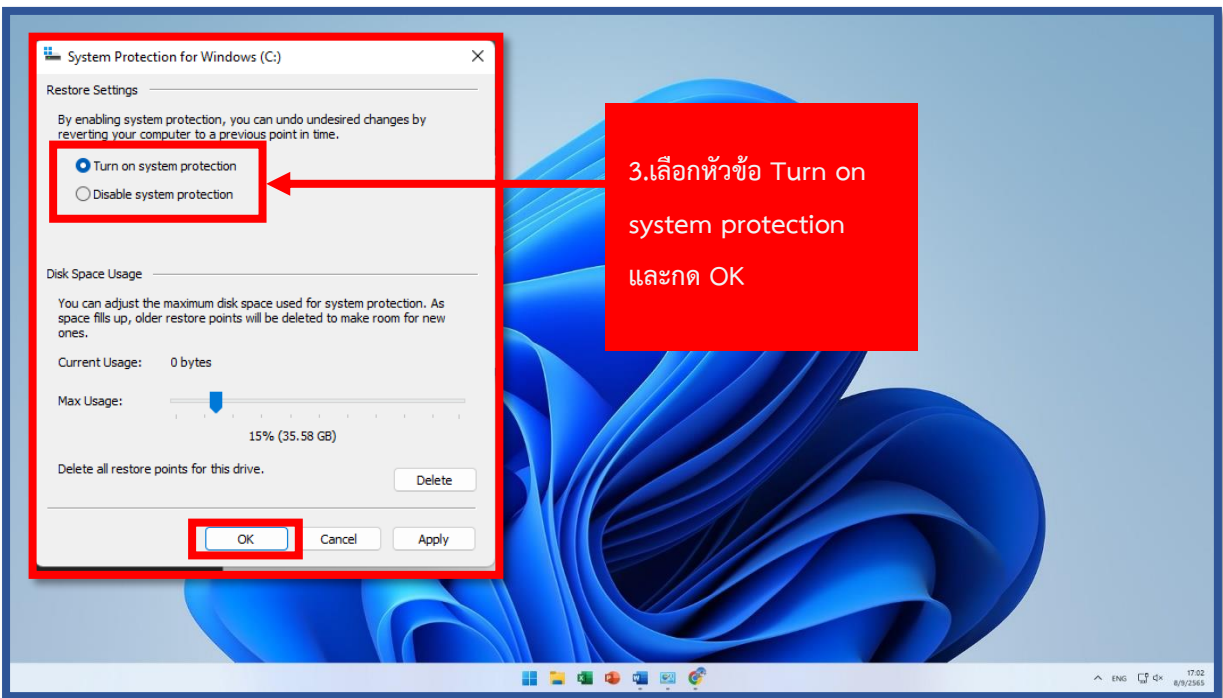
System Protection for Windows (C:)

Restore Settings

By enabling system protection, you can undo undesired changes by reverting your computer to a previous point in time.

Turn on system protection

Disable system protection

Disk Space Usage

You can adjust the maximum disk space used for system protection. As space fills up, older restore points will be deleted to make room for new ones.

Current Usage: 0 bytes

Max Usage:

15% (35.58 GB)

Delete all restore points for this drive.

Delete

OK

Cancel

Apply

3.เลือกหัวข้อ Turn on system protection และกด OK

ENG

17:02
8/9/2565